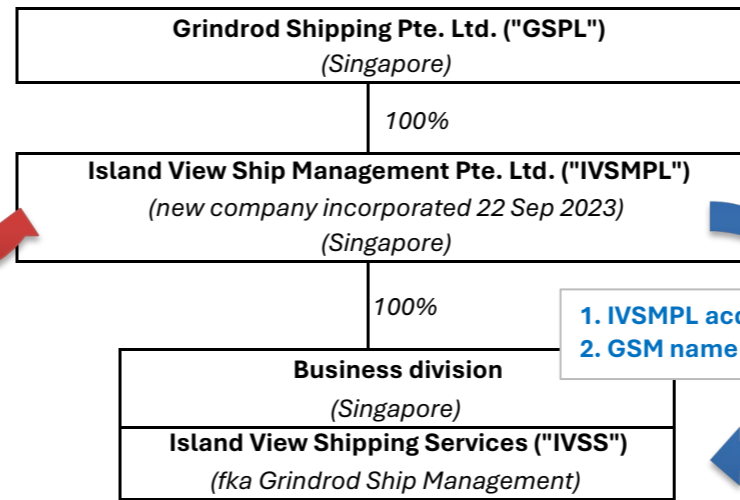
Grindrod Shipping Pte. Ltd. ("GSPL")
(Singapore)

100%

Island View Ship Management Pte. Ltd. ("IVSMPL")
(new company incorporated 22 Sep 2023)
(Singapore)

100%

1. IVSMPL ac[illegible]
2. GSM name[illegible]

Business division
(Singapore)

Island View Shipping Services ("IVSS")
(fka Grindrod Ship Management)